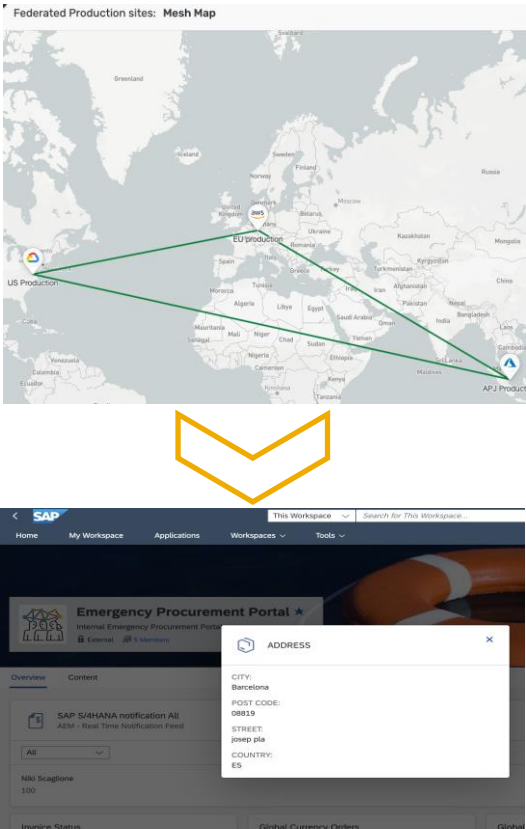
Federated Production sites: Mesh Map

Svalbard
Greenland
Iceland
Sweden
Finland
Norway
Russia
Denmark
Kingdom
aws
Belarus
Ukraine
EU production
Kazakhstan
Romania
Spain
Uzbekistan
Kyrgyzstan
US Production
Turkmenistan
Iraq
Iran
Afghanistan
Morocco
Algeria
Libya
Egypt
Pakistan
Nepal
Saudi Arabia
India
Oman
Mauritania
Mali
Niger
Chad
Sudan
Yemen
Senegal
Nigeria
Ethiopia
Cameroon
Sri Lanka
Kenya
Maldives
Ecuador
APJ Product

SAP
This Workspace
Search for This Workspace...
Home
My Workspace
Applications
Workspaces
Tools

Emergency Procurement Portal ★
Internal Emergency Procurement Porta
External
5 Members

Overview
Content

SAP S/4HANA notification All
AEM - Real Time Notification Feed
All
Niki Scaglione
100

ADDRESS
CITY:
Barcelona
POST CODE:
08819
STREET:
josep pla
COUNTRY:
ES

Invoice Status
Global Currency Orders
Glob